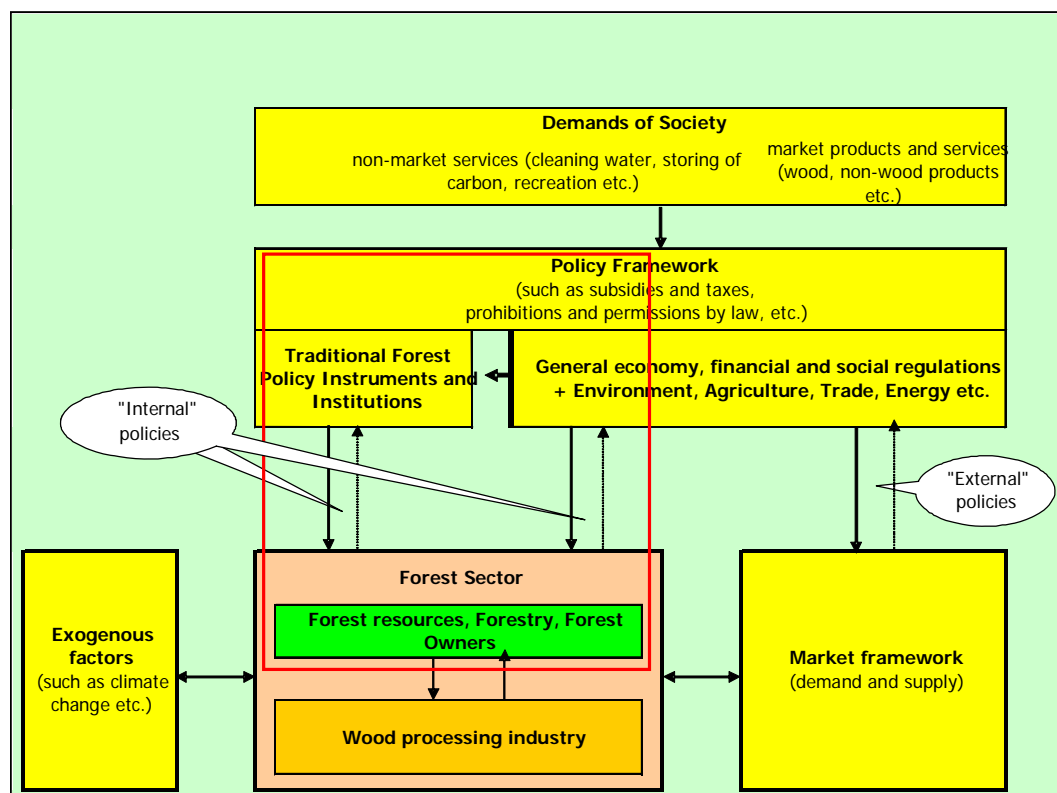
Demands of Society

non-market services (cleaning water, storing of carbon, recreation etc.)

market products and services (wood, non-wood products etc.)

Policy Framework
(such as subsidies and taxes, prohibitions and permissions by law, etc.)

Traditional Forest Policy Instruments and Institutions

General economy, financial and social regulations + Environment, Agriculture, Trade, Energy etc.

"Internal" policies

"External" policies

Exogenous factors
(such as climate change etc.)

Forest Sector

Forest resources, Forestry, Forest Owners

Wood processing industry

Market framework
(demand and supply)